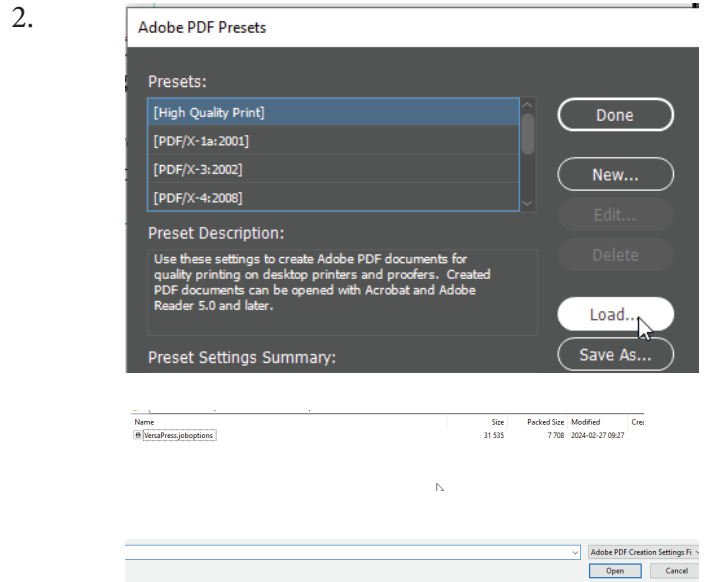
2.

Adobe PDF Presets

Presets:

[High Quality Print]

[PDF/X-1a:2001]

[PDF/X-3:2002]

[PDF/X-4:2008]

Preset Description:

Use these settings to create Adobe PDF documents for quality printing on desktop printers and proofers. Created PDF documents can be opened with Acrobat and Adobe Reader 5.0 and later.

Preset Settings Summary:

Done

New...

Edit...

Delete

Load...

Save As...

| Name | Size | Packed Size | Modified | Cre |
|---|---|---|---|---|
| VersaPress.joboptions | 31 535 | 7 708 | 2024-02-27 09:27 | |

Adobe PDF Creation Settings Fi

Open

Cancel